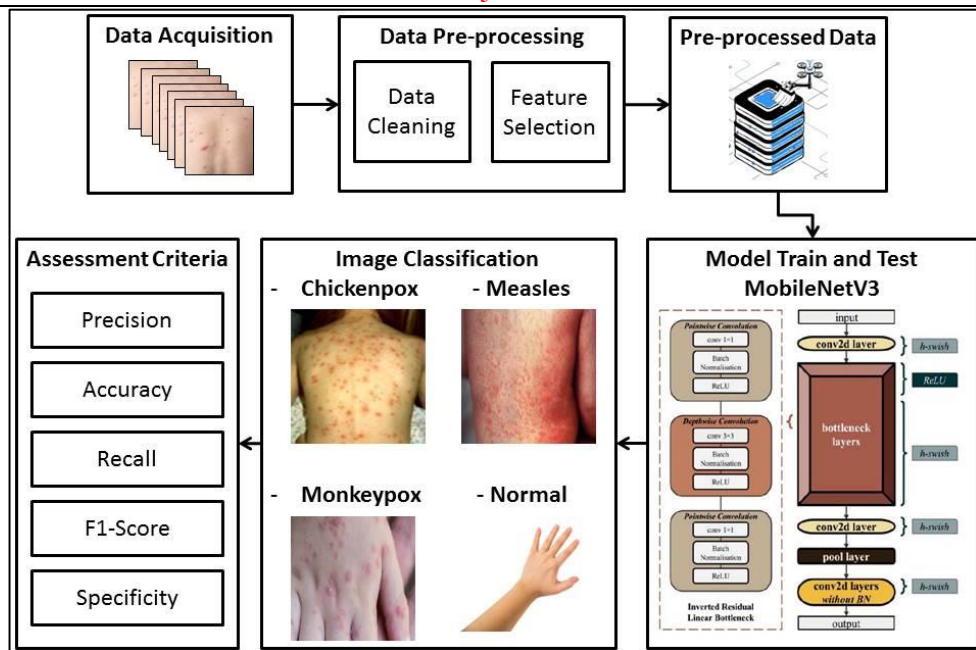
Data Acquisition

Data Pre-processing

Data Cleaning

Feature Selection

Pre-processed Data

Model Train and Test MobileNetV3

Pointwise Convolution

conv 1×1

Batch Normalisation

ReLU

Depthwise Convolution

conv 3×3

Batch Normalisation

ReLU

Pointwise Convolution

conv 1×1

Batch Normalisation

ReLU

Inverted Residual Linear Bottleneck

input

conv2d layer

h-swish

ReLU

bottleneck layers

h-swish

conv2d layer

h-swish

pool layer

conv2d layers without BN

h-swish

output

Image Classification

- Chickenpox

- Measles

- Monkeypox

- Normal

Assessment Criteria

Precision

Accuracy

Recall

F1-Score

Specificity